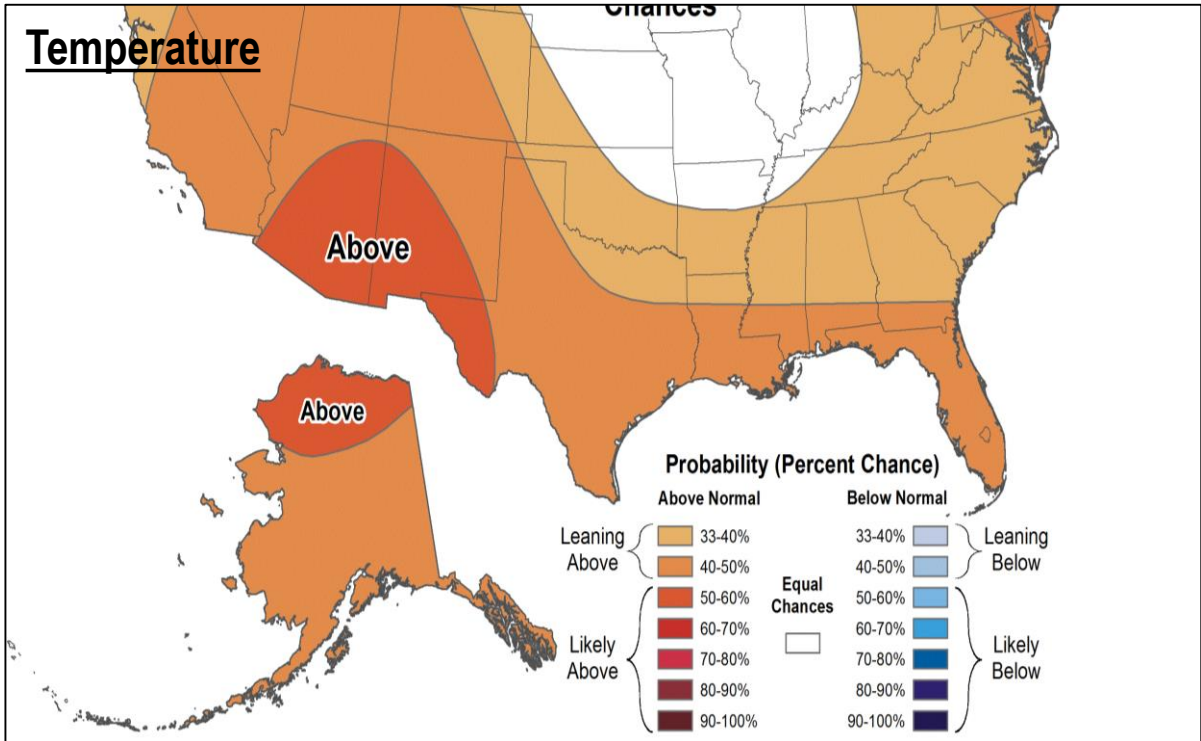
Temperature

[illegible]

Above

Above

Probability (Percent Chance)

Above Normal

Below Normal

Leaning Above

33-40%

40-50%

Likely Above

50-60%

60-70%

70-80%

80-90%

90-100%

Equal Chances

33-40%

40-50%

50-60%

60-70%

70-80%

80-90%

90-100%

Leaning Below

Likely Below